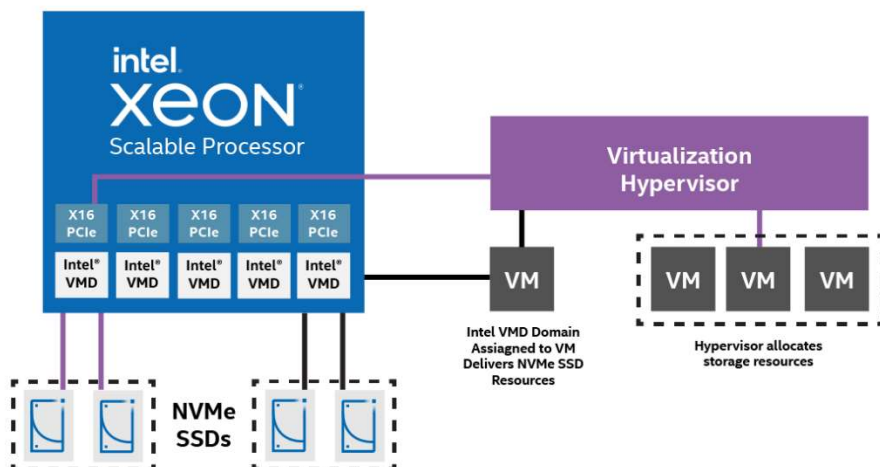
intel.
XEON
Scalable Processor

X16 PCIe
X16 PCIe
X16 PCIe
X16 PCIe
X16 PCIe

Intel® VMD
Intel® VMD
Intel® VMD
Intel® VMD
Intel® VMD

Virtualization Hypervisor

VM

Intel VMD Domain Assiagned to VM Delivers NVMe SSD Resources

VM
VM
VM

Hypervisor allocates storage resources

NVMe SSDs